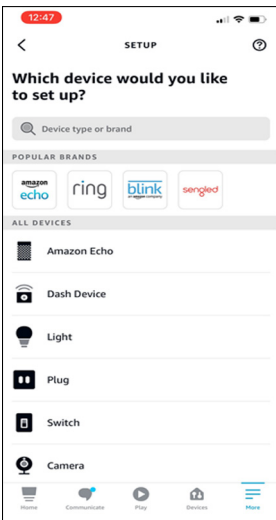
12:47

SETUP

Which device would you like to set up?

Device type or brand

POPULAR BRANDS

amazon echo

ring

blink an amazon company

sengled

ALL DEVICES

Amazon Echo

Dash Device

Light

Plug

Switch

Camera

Home Communicate Play Devices More